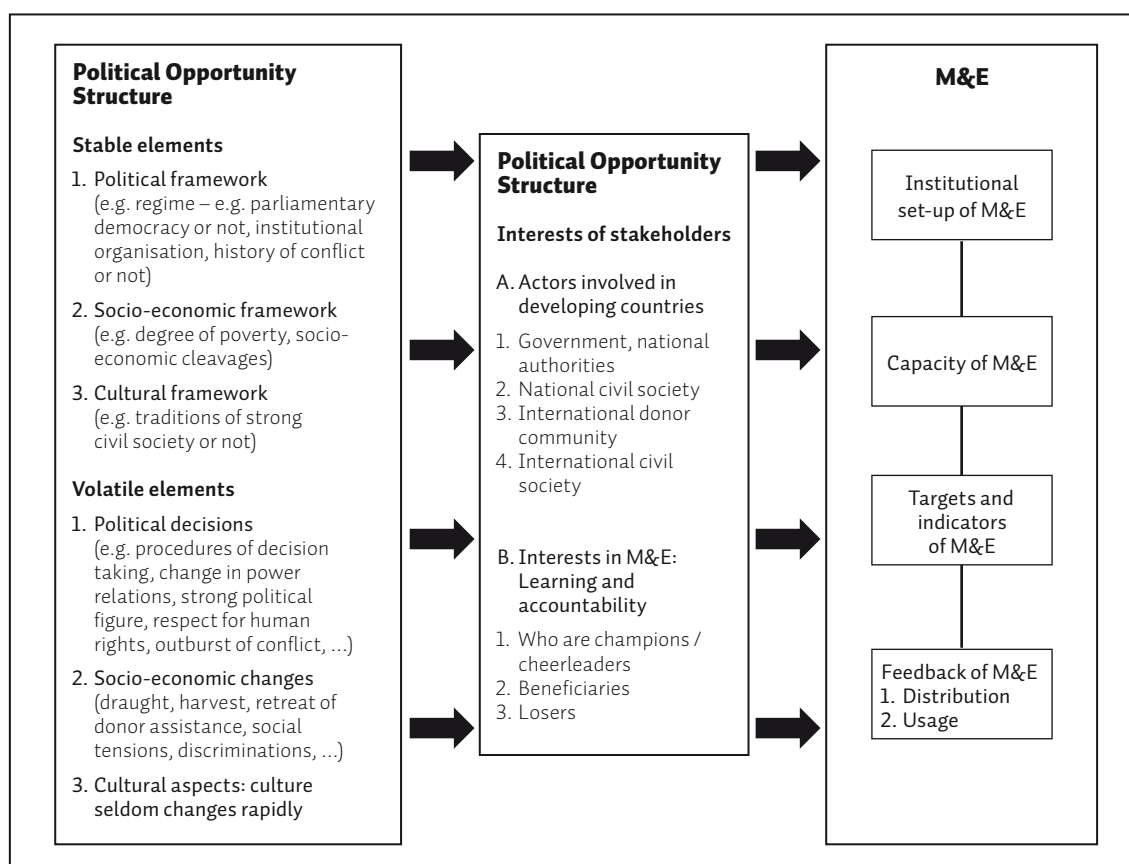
**Political Opportunity Structure**

**Stable elements**

1. Political framework (e.g. regime – e.g. parliamentary democracy or not, institutional organisation, history of conflict or not)
2. Socio-economic framework (e.g. degree of poverty, socio-economic cleavages)
3. Cultural framework (e.g. traditions of strong civil society or not)

**Volatile elements**

1. Political decisions (e.g. procedures of decision taking, change in power relations, strong political figure, respect for human rights, outburst of conflict, ...)
2. Socio-economic changes (draught, harvest, retreat of donor assistance, social tensions, discriminations, ...)
3. Cultural aspects: culture seldom changes rapidly

**Political Opportunity Structure**

**Interests of stakeholders**

A. Actors involved in developing countries

1. Government, national authorities
2. National civil society
3. International donor community
4. International civil society

B. Interests in M&E: Learning and accountability

1. Who are champions / cheerleaders
2. Beneficiaries
3. Losers

**M&E**

Institutional set-up of M&E

Capacity of M&E

Targets and indicators of M&E

Feedback of M&E
1. Distribution
2. Usage